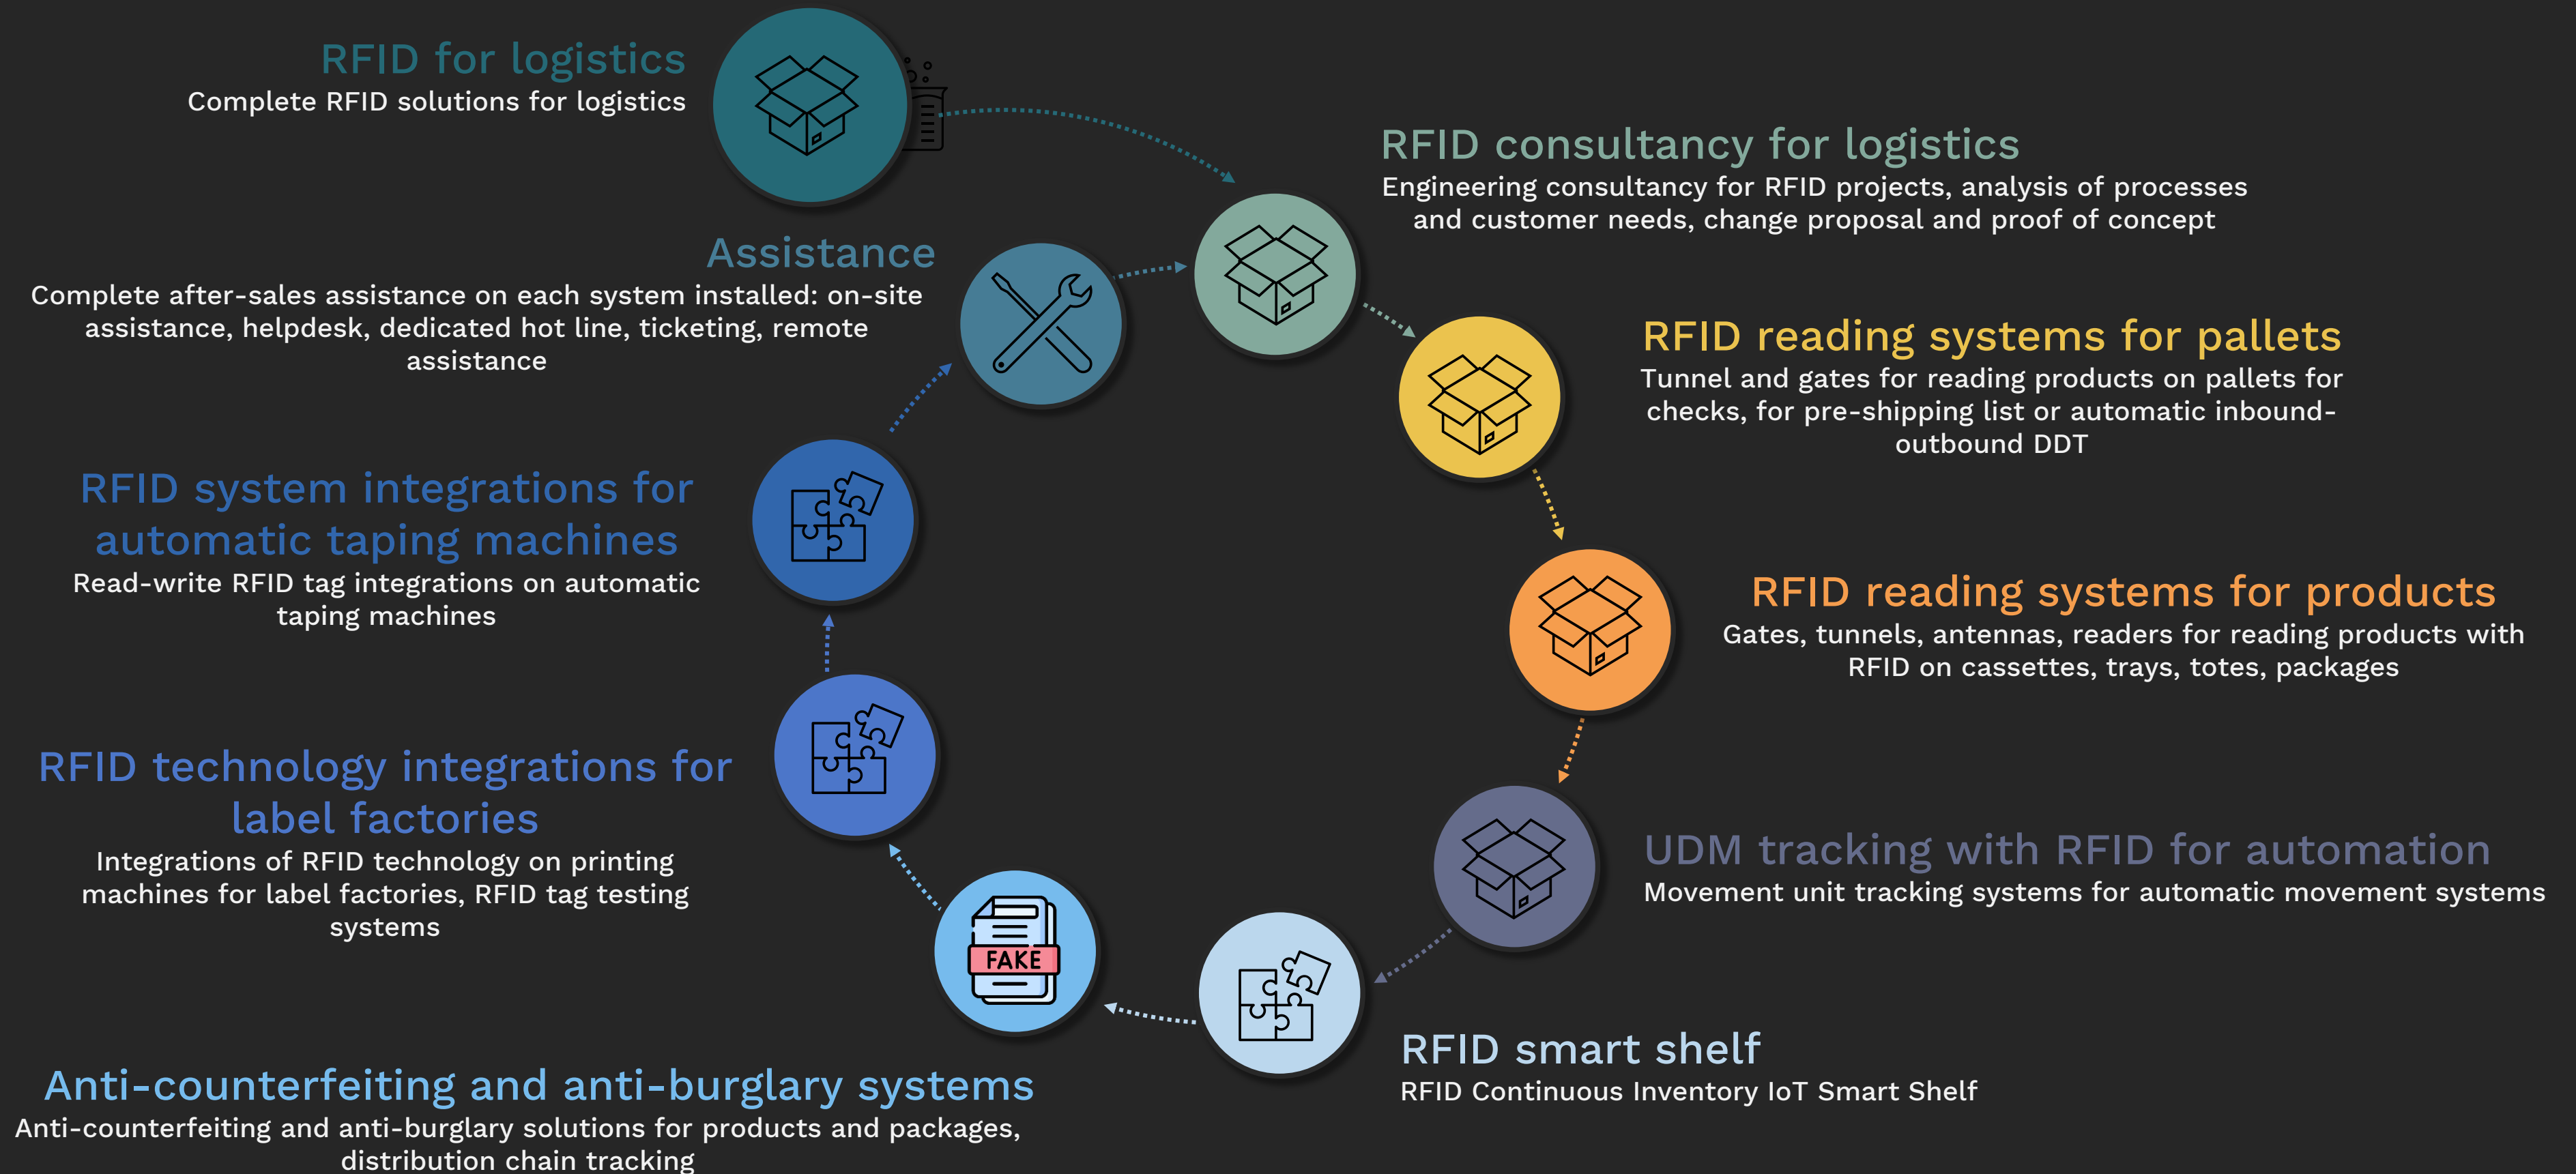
RFID for logistics
Complete RFID solutions for logistics

RFID consultancy for logistics
Engineering consultancy for RFID projects, analysis of processes and customer needs, change proposal and proof of concept

Assistance
Complete after-sales assistance on each system installed: on-site assistance, helpdesk, dedicated hot line, ticketing, remote assistance

RFID reading systems for pallets
Tunnel and gates for reading products on pallets for checks, for pre-shipping list or automatic inbound-outbound DDT

RFID system integrations for automatic taping machines
Read-write RFID tag integrations on automatic taping machines

RFID reading systems for products
Gates, tunnels, antennas, readers for reading products with RFID on cassettes, trays, totes, packages

RFID technology integrations for label factories
Integrations of RFID technology on printing machines for label factories, RFID tag testing systems

UDM tracking with RFID for automation
Movement unit tracking systems for automatic movement systems

FAKE

RFID smart shelf
RFID Continuous Inventory IoT Smart Shelf

Anti-counterfeiting and anti-burglary systems
Anti-counterfeiting and anti-burglary solutions for products and packages, distribution chain tracking